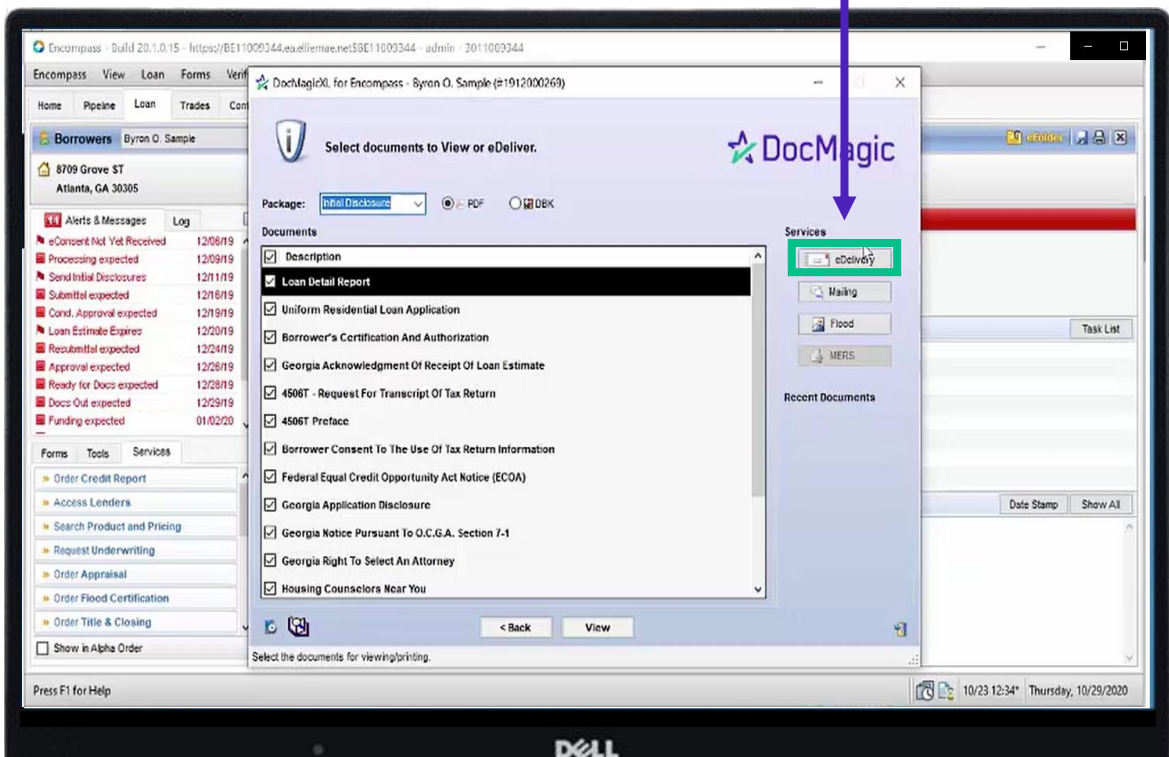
Encompass - Build 20.1.0.15 - https://BE11009344.ea.elliemae.net$BE11009344 - admin - 3011009344

Encompass View Loan Forms Verif

Home Pipeline Loan Trades Con

Borrowers Byron O. Sample

8709 Grove ST
Atlanta, GA 30305

14 Alerts & Messages Log

eConsent Not Yet Received 12/06/19
Processing expected 12/09/19
Send Initial Disclosures 12/11/19
Submittal expected 12/16/19
Cond. Approval expected 12/19/19
Loan Estimate Expires 12/20/19
Resubmittal expected 12/24/19
Approval expected 12/26/19
Ready for Docs expected 12/28/19
Docs Out expected 12/29/19
Funding expected 01/02/20

Forms Tools Services

Order Credit Report
Access Lenders
Search Product and Pricing
Request Underwriting
Order Appraisal
Order Flood Certification
Order Title & Closing

Show in Alpha Order

DocMagicXL for Encompass - Byron O. Sample (#1912000269)

Select documents to View or eDeliver.

DocMagic

Package: Initial Disclosure PDF DBK

Documents

Description
Loan Detail Report
Uniform Residential Loan Application
Borrower's Certification And Authorization
Georgia Acknowledgment Of Receipt Of Loan Estimate
4506T - Request For Transcript Of Tax Return
4506T Preface
Borrower Consent To The Use Of Tax Return Information
Federal Equal Credit Opportunity Act Notice (ECOA)
Georgia Application Disclosure
Georgia Notice Pursuant To O.C.G.A. Section 7-1
Georgia Right To Select An Attorney
Housing Counselors Near You

Services
eDelivery
Mailing
Flood
MERS

Recent Documents

< Back View

Select the documents for viewing/printing.

eFolder

Task List

Date Stamp Show All

Press F1 for Help

10/23 12:34* Thursday, 10/29/2020

DELL